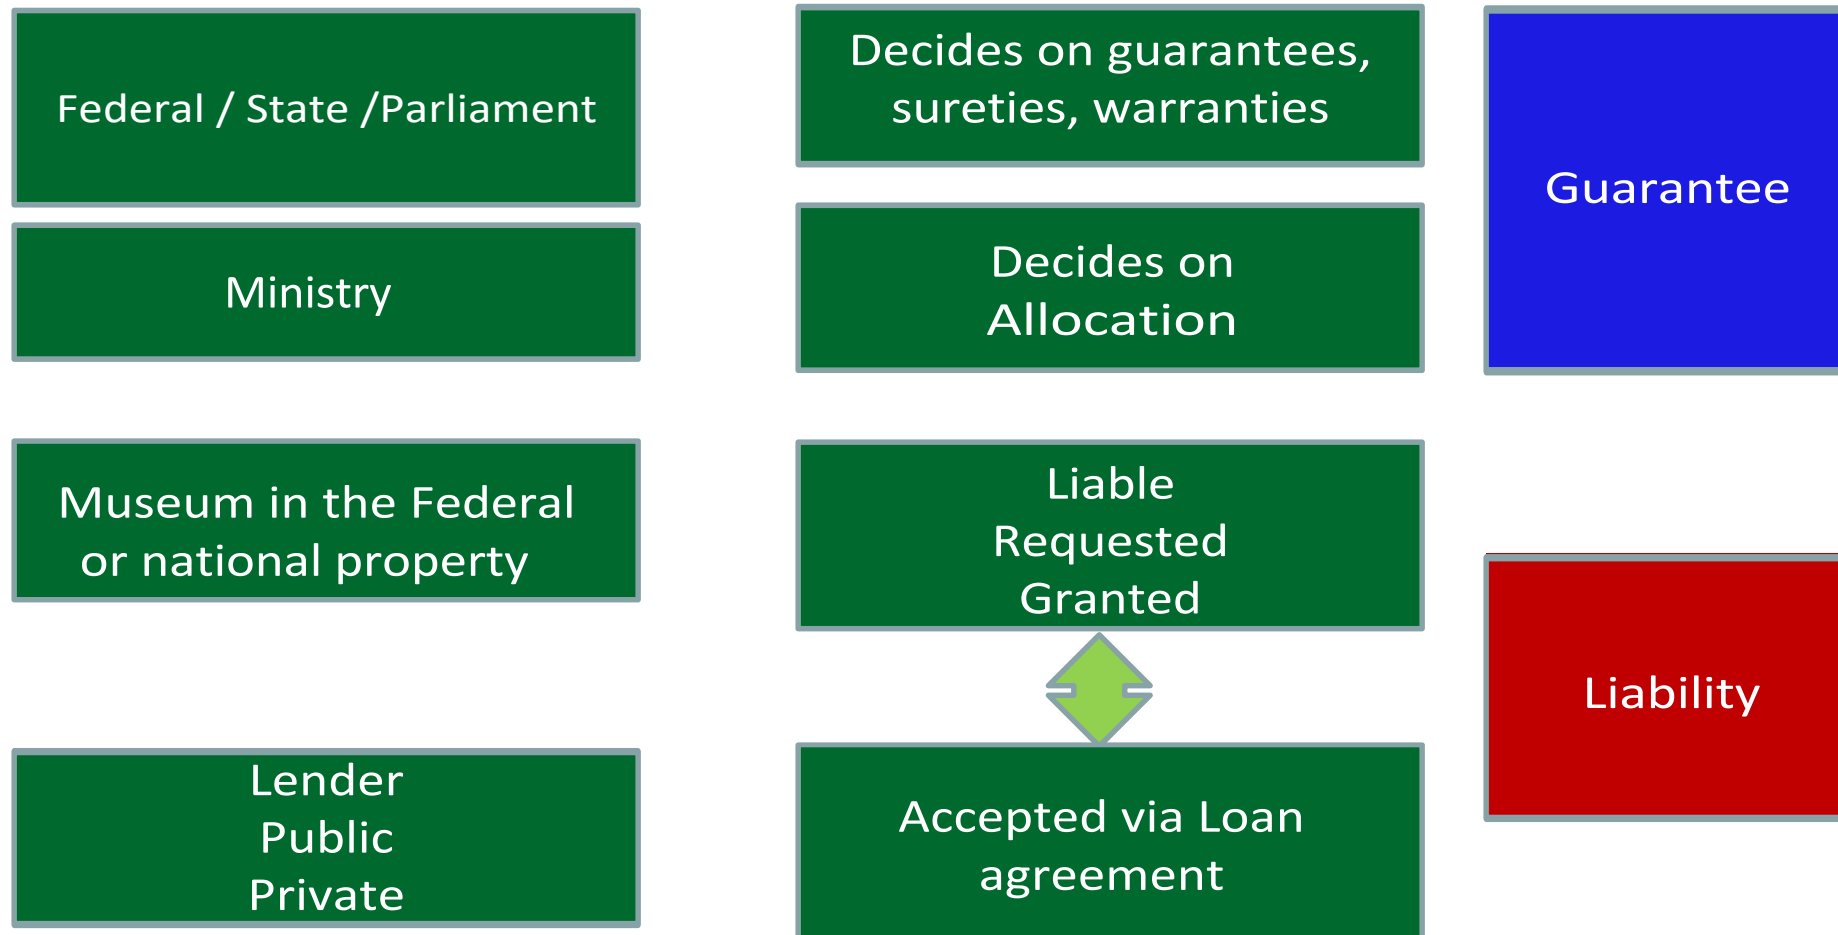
Federal / State /Parliament

Ministry

Museum in the Federal or national property

Lender
Public
Private

Decides on guarantees, sureties, warranties

Decides on Allocation

Liable
Requested
Granted

Accepted via Loan agreement

Guarantee

Liability